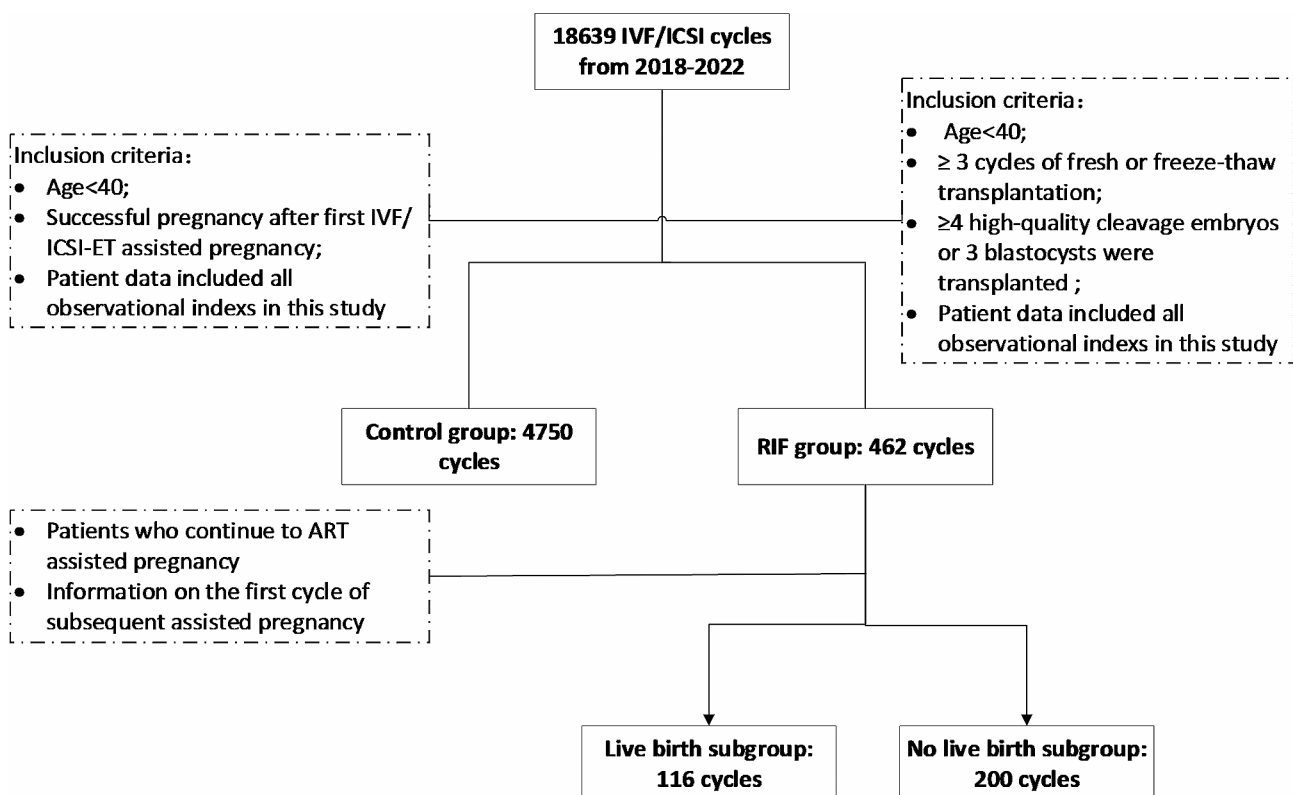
18639 IVF/ICSI cycles from 2018-2022

Inclusion criteria：
- Age<40;
- Successful pregnancy after first IVF/ ICSI-ET assisted pregnancy;
- Patient data included all observational indexs in this study

Inclusion criteria：
- Age<40;
- ≥ 3 cycles of fresh or freeze-thaw transplantation;
- ≥4 high-quality cleavage embryos or 3 blastocysts were transplanted ;
- Patient data included all observational indexs in this study

Control group: 4750 cycles

RIF group: 462 cycles

- Patients who continue to ART assisted pregnancy
- Information on the first cycle of subsequent assisted pregnancy

Live birth subgroup: 116 cycles

No live birth subgroup: 200 cycles